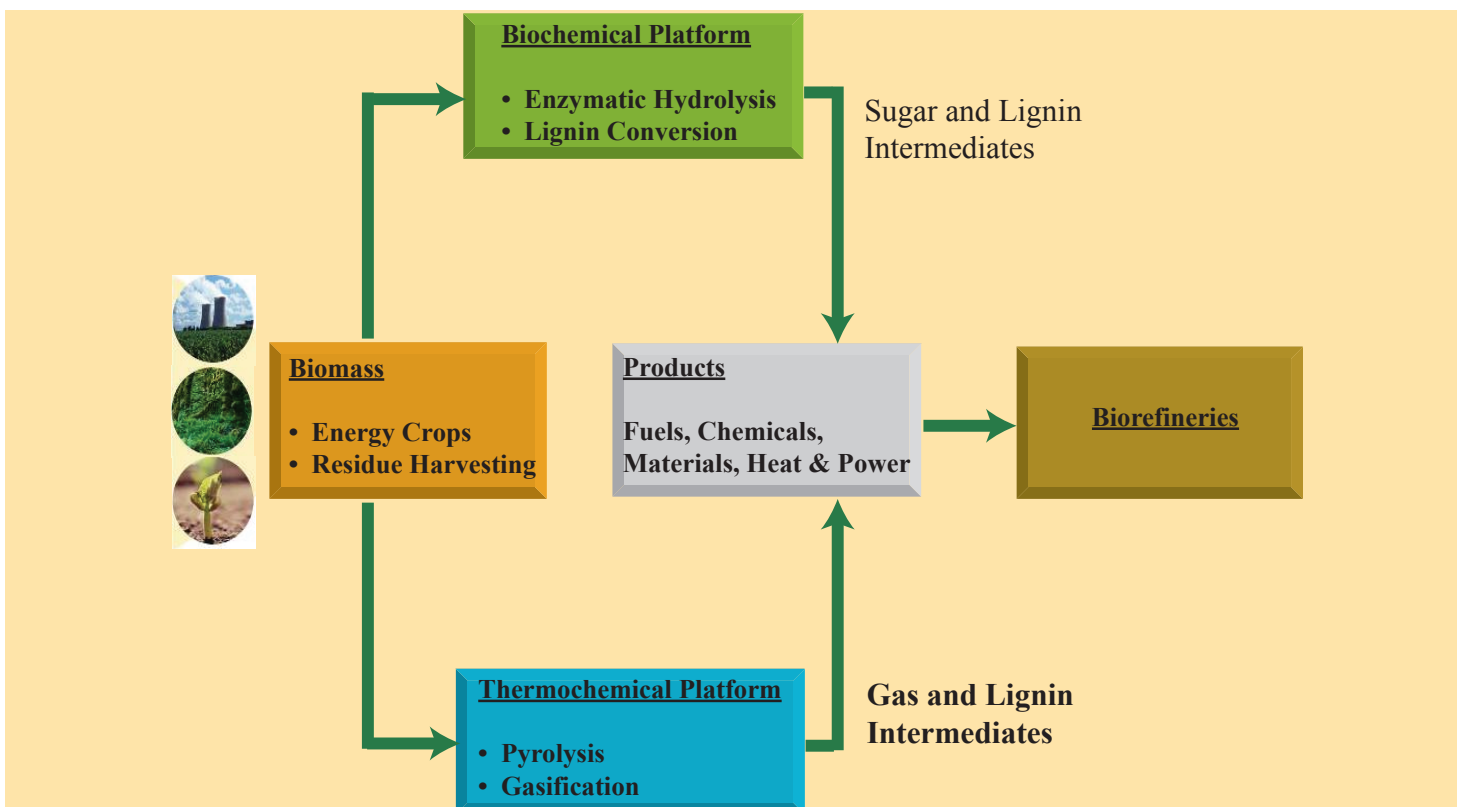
Biochemical Platform

• Enzymatic Hydrolysis
• Lignin Conversion

Sugar and Lignin Intermediates

Biomass

• Energy Crops
• Residue Harvesting

Products

Fuels, Chemicals, Materials, Heat & Power

Biorefineries

Thermochemical Platform

• Pyrolysis
• Gasification

Gas and Lignin Intermediates